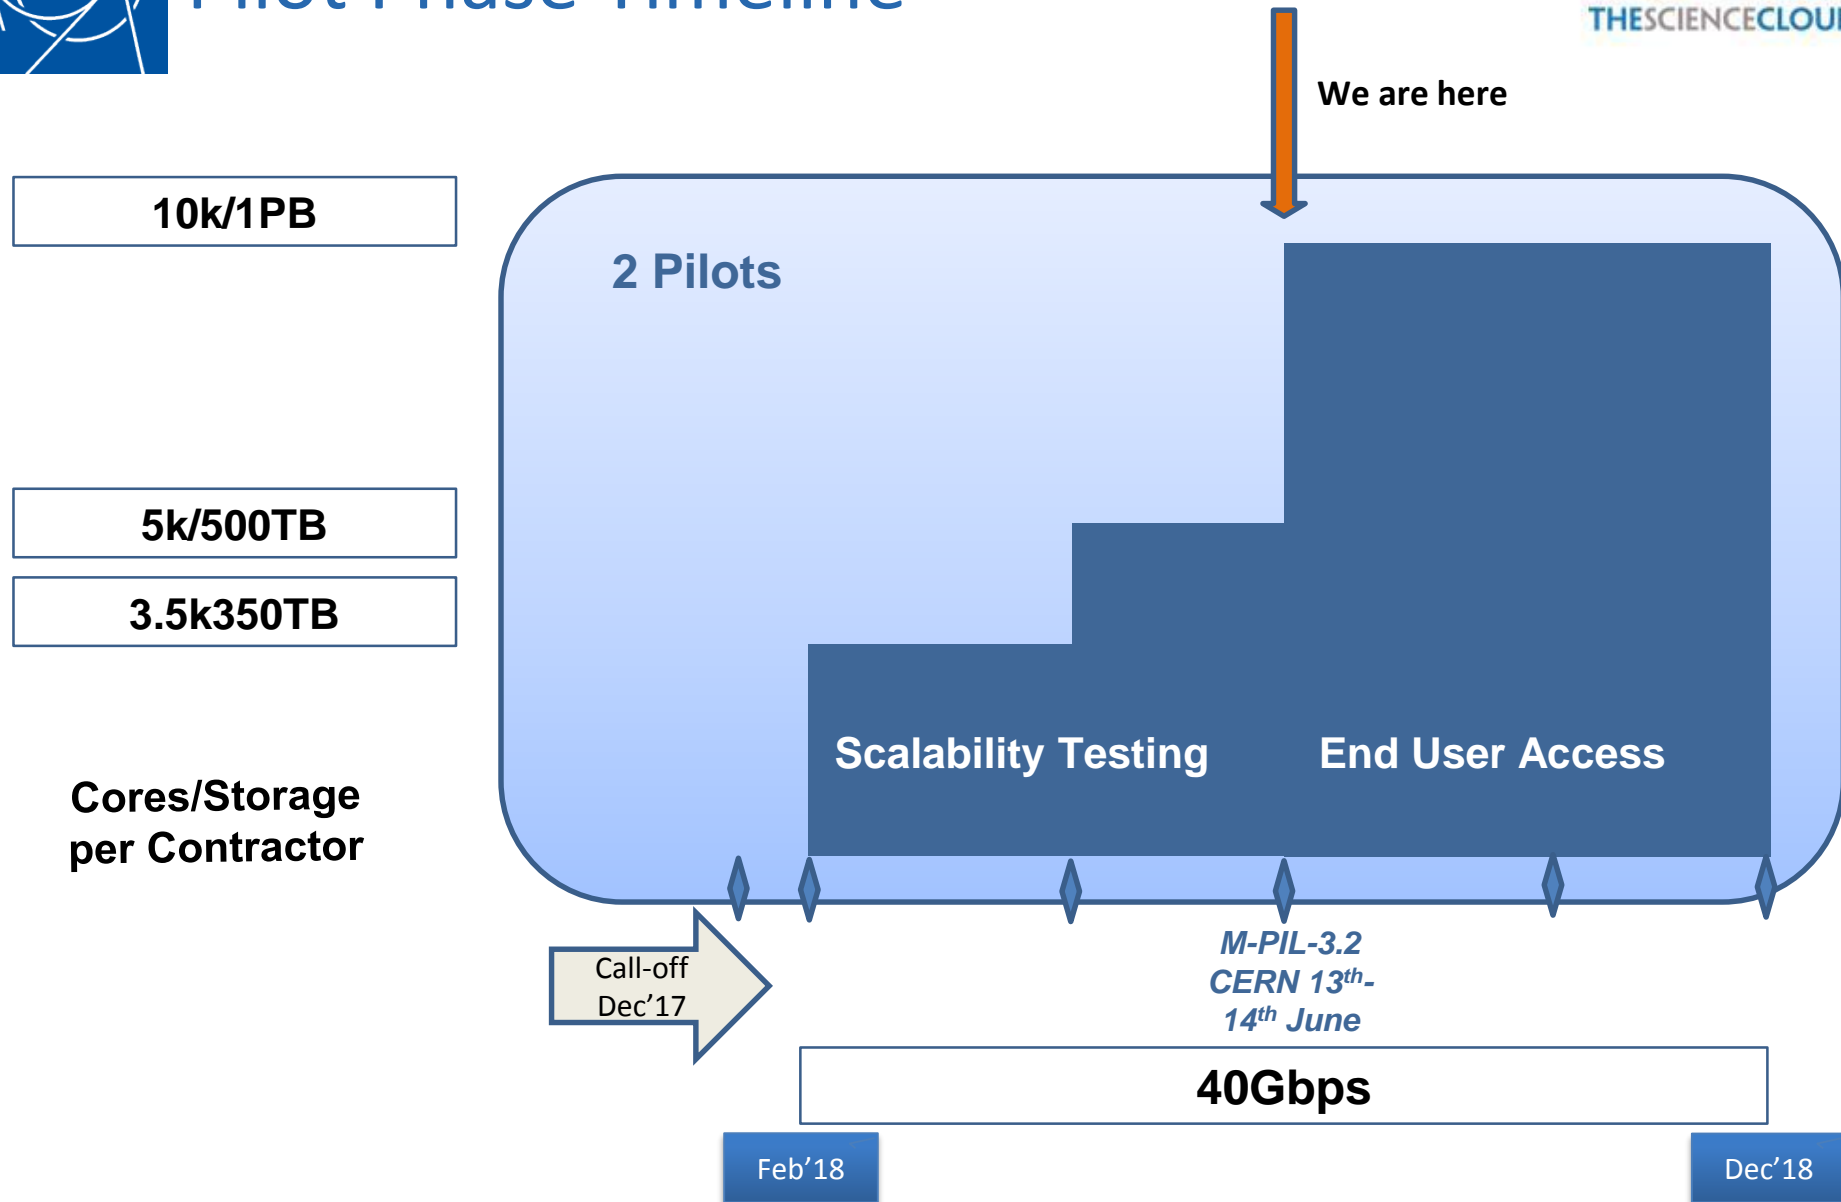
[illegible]

THESCIENCECLOU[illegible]

We are here

10k/1PB

2 Pilots

5k/500TB

3.5k350TB

Scalability Testing

End User Access

Cores/Storage per Contractor

Call-off Dec'17

M-PIL-3.2 CERN 13$^{th}$- 14$^{th}$ June

40Gbps

Feb'18

Dec'18